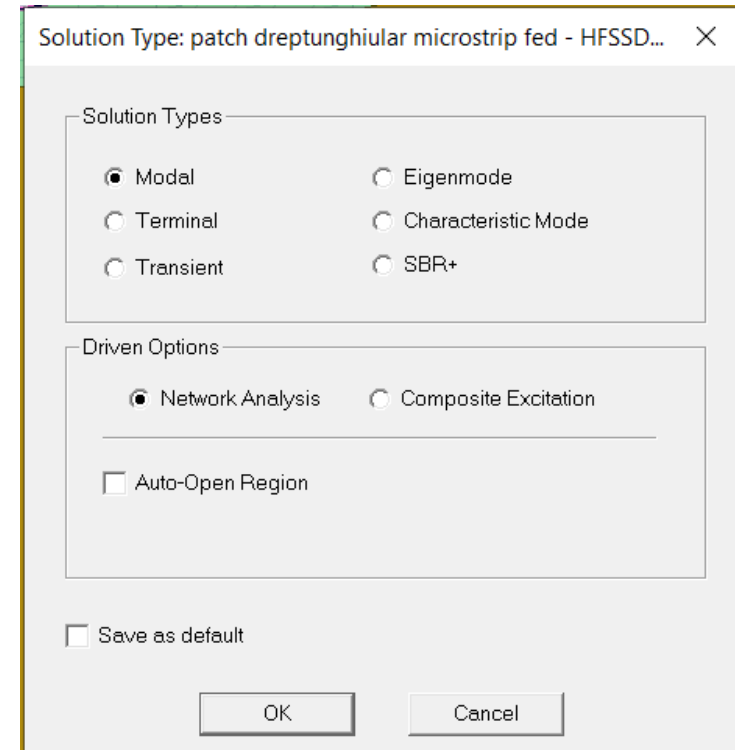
Solution Type: patch dreptunghiular microstrip fed - HFSSD... ×

Solution Types

Modal

Eigenmode

Terminal

Characteristic Mode

Transient

SBR+

Driven Options

Network Analysis

Composite Excitation

Auto-Open Region

Save as default

OK

Cancel